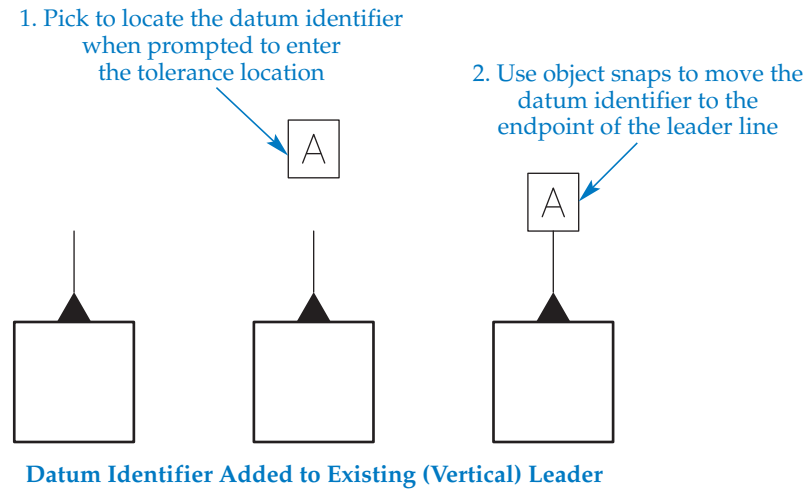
1. Pick to locate the datum identifier when prompted to enter the tolerance location

A

2. Use object snaps to move the datum identifier to the endpoint of the leader line

A

Datum Identifier Added to Existing (Vertical) Leader